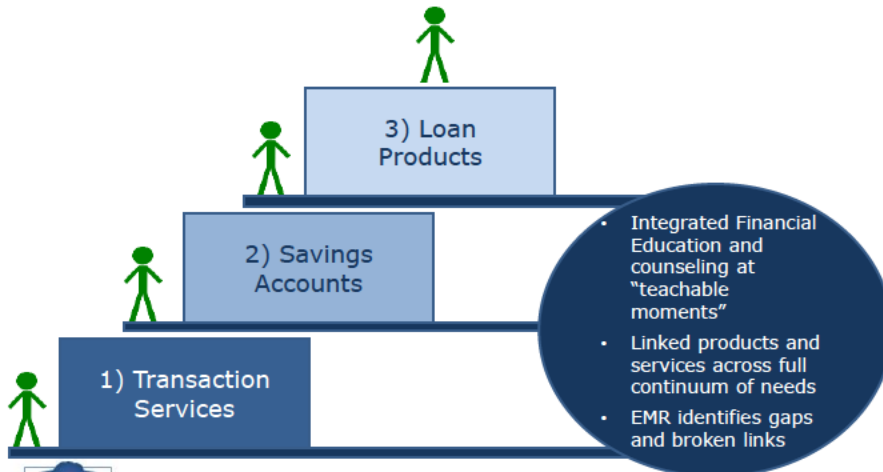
3) Loan Products

2) Savings Accounts

1) Transaction Services

- Integrated Financial Education and counseling at “teachable moments”
- Linked products and services across full continuum of needs
- EMR identifies gaps and broken links